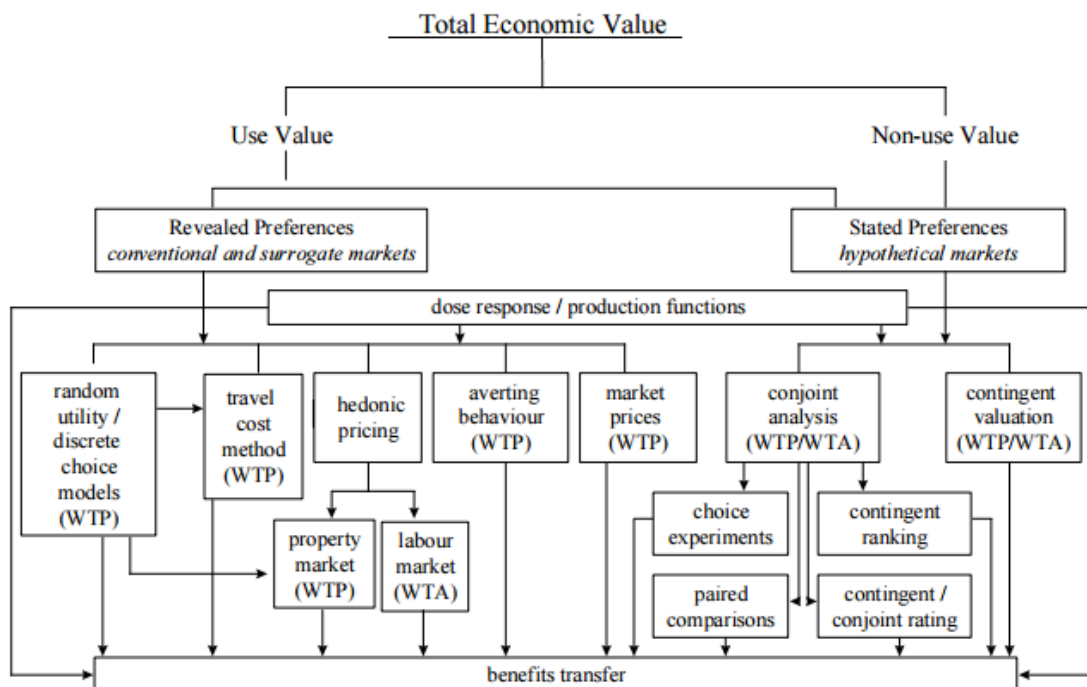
Total Economic Value

Use Value

Non-use Value

Revealed Preferences
conventional and surrogate markets

Stated Preferences
hypothetical markets

dose response / production functions

random utility / discrete choice models (WTP)

travel cost method (WTP)

hedonic pricing

averting behaviour (WTP)

market prices (WTP)

conjoint analysis (WTP/WTA)

contingent valuation (WTP/WTA)

property market (WTP)

labour market (WTA)

choice experiments

contingent ranking

paired comparisons

contingent / conjoint rating

benefits transfer